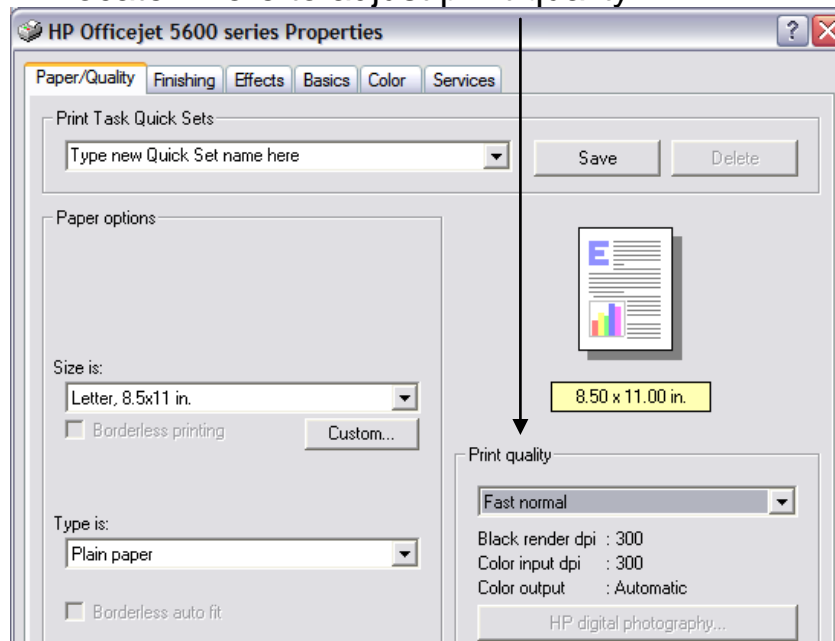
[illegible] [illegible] adjust print quality

HP Officejet 5600 series Properties

Paper/Quality | Finishing | Effects | Basics | Color | Services

Print Task Quick Sets

Type new Quick Set name here

Save

Delete

Paper options

8.50 x 11.00 in.

Size is:

Letter, 8.5x11 in.

Borderless printing

Custom...

Print quality

Fast normal

Type is:

Plain paper

Black render dpi : 300

Color input dpi : 300

Color output : Automatic

Borderless auto fit

HP digital photography...